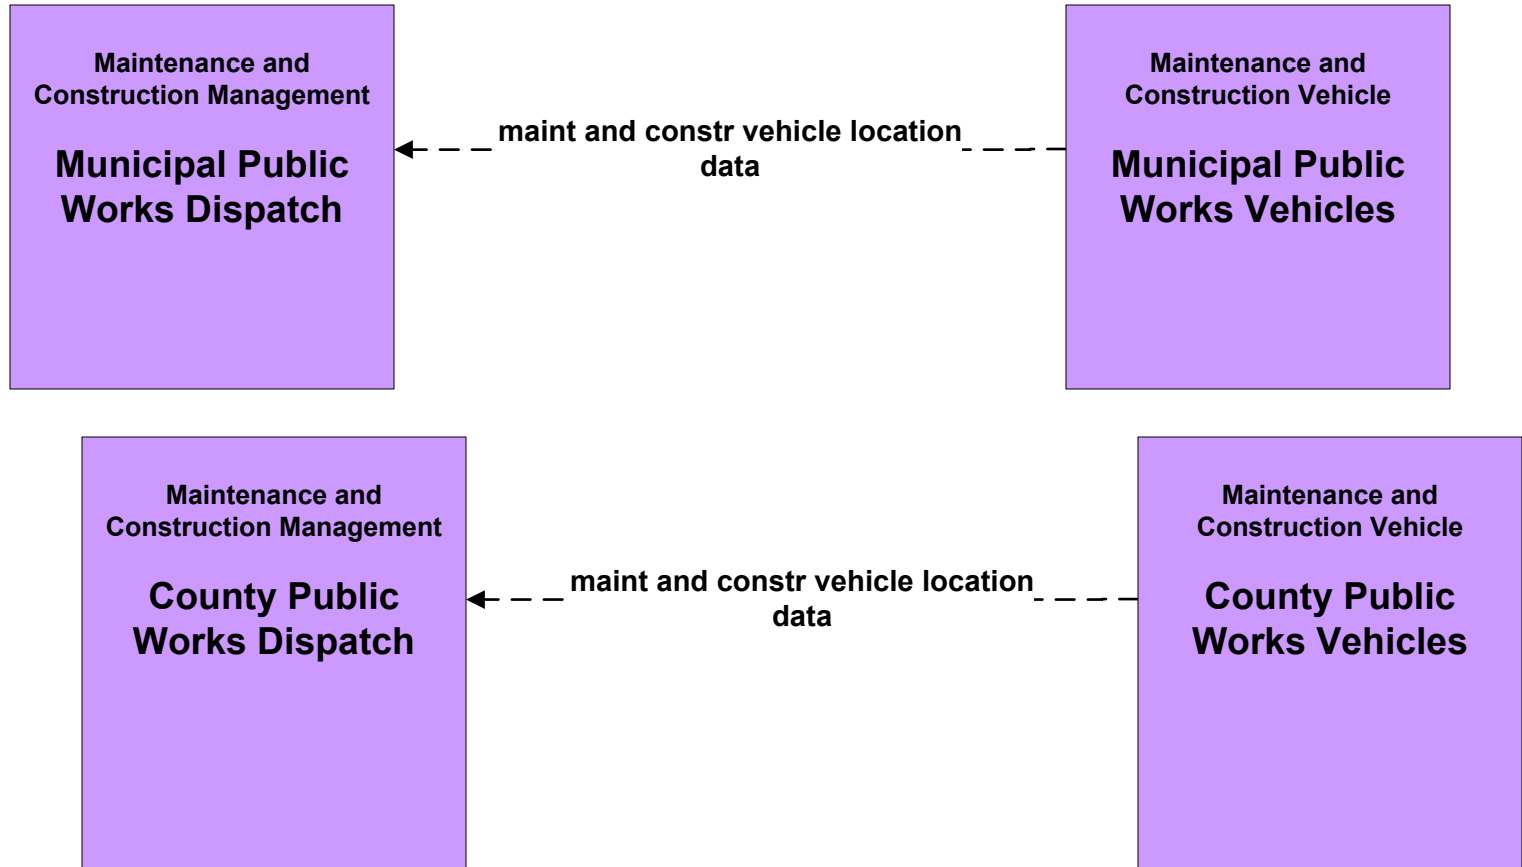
Maintenance and Construction Management

Municipal Public Works Dispatch

maint and constr vehicle location data

Maintenance and Construction Vehicle

Municipal Public Works Vehicles

Maintenance and Construction Management

County Public Works Dispatch

maint and constr vehicle location data

Maintenance and Construction Vehicle

County Public Works Vehicles